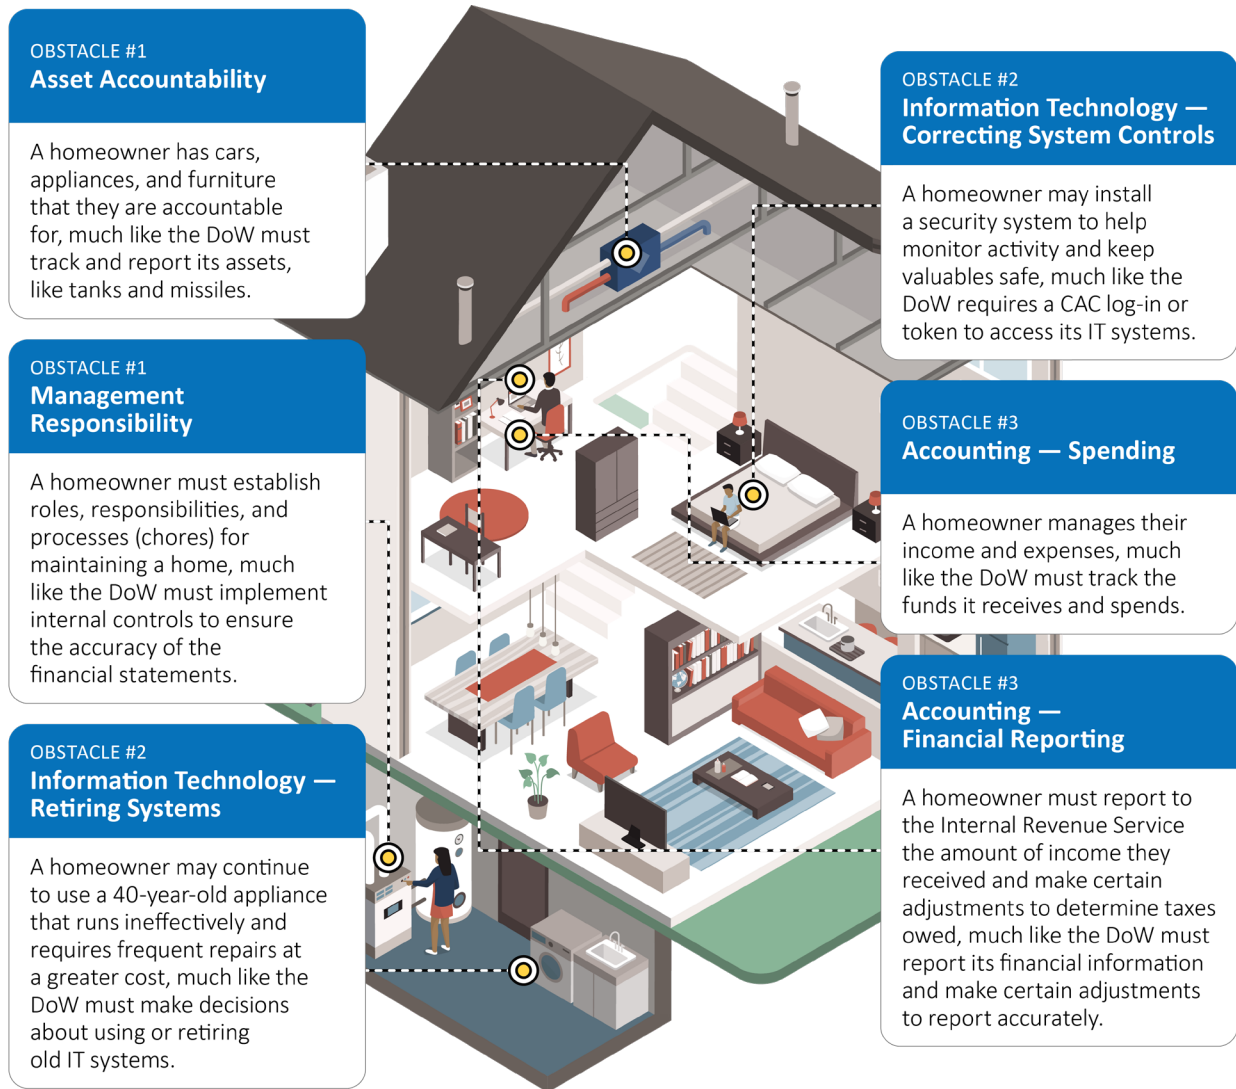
OBSTACLE #1
Asset Accountability

A homeowner has cars, appliances, and furniture that they are accountable for, much like the DoW must track and report its assets, like tanks and missiles.

OBSTACLE #1
Management Responsibility

A homeowner must establish roles, responsibilities, and processes (chores) for maintaining a home, much like the DoW must implement internal controls to ensure the accuracy of the financial statements.

OBSTACLE #2
Information Technology — Retiring Systems

A homeowner may continue to use a 40-year-old appliance that runs ineffectively and requires frequent repairs at a greater cost, much like the DoW must make decisions about using or retiring old IT systems.

OBSTACLE #2
Information Technology — Correcting System Controls

A homeowner may install a security system to help monitor activity and keep valuables safe, much like the DoW requires a CAC log-in or token to access its IT systems.

OBSTACLE #3
Accounting — Spending

A homeowner manages their income and expenses, much like the DoW must track the funds it receives and spends.

OBSTACLE #3
Accounting — Financial Reporting

A homeowner must report to the Internal Revenue Service the amount of income they received and make certain adjustments to determine taxes owed, much like the DoW must report its financial information and make certain adjustments to report accurately.